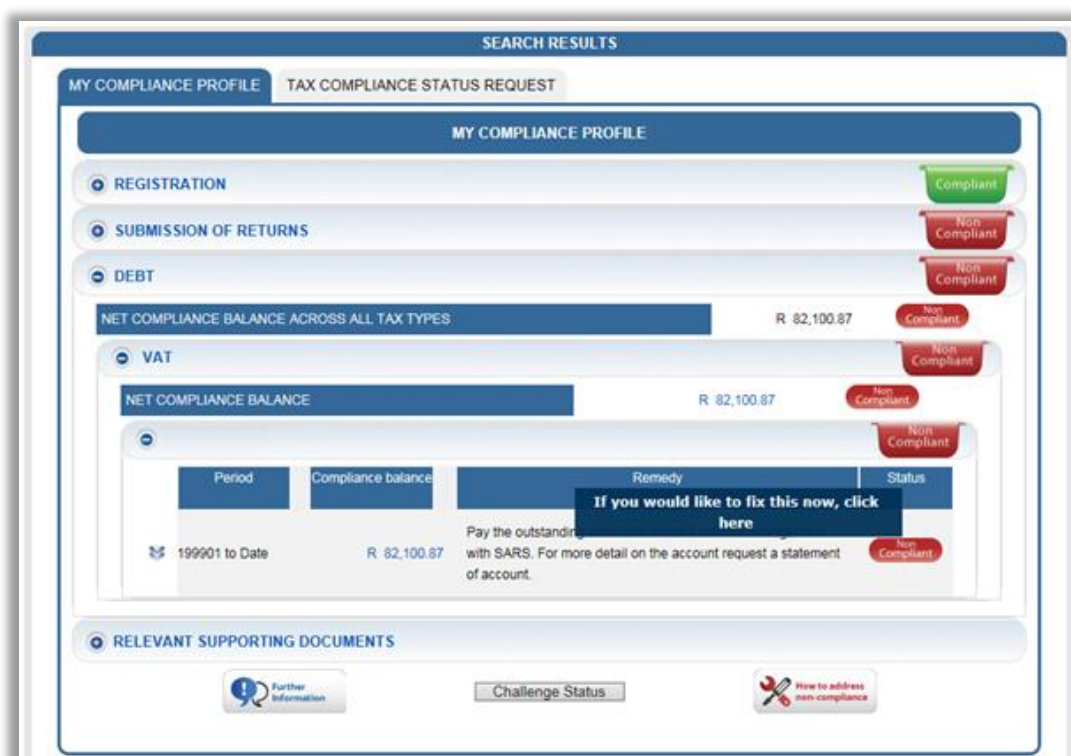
SEARCH RESULTS

MY COMPLIANCE PROFILE

TAX COMPLIANCE STATUS REQUEST

MY COMPLIANCE PROFILE

REGISTRATION

Compliant

SUBMISSION OF RETURNS

Non Compliant

DEBT

Non Compliant

NET COMPLIANCE BALANCE ACROSS ALL TAX TYPES

R 82,100.87

Non Compliant

VAT

Non Compliant

NET COMPLIANCE BALANCE

R 82,100.87

Non Compliant

Non Compliant

| Period | Compliance balance | Remedy | Status |
|---|---|---|---|
| 199901 to Date | R 82,100.87 | Pay the outstanding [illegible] with SARS. For more detail on the account request a statement of account. | Non Compliant |

If you would like to fix this now, click here

RELEVANT SUPPORTING DOCUMENTS

Further Information

Challenge Status

How to address non-compliance